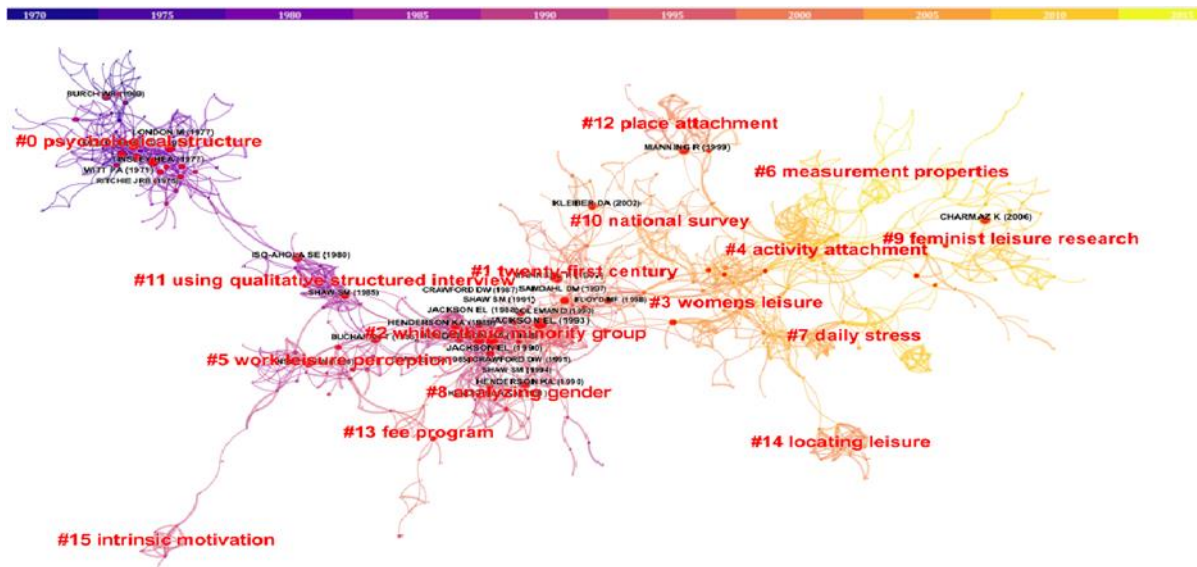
1970 1975 1980 1985 1990 1995 2000 2005 2010 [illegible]

BURCH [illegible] (1969)
LONDON M (1977)
#0 psychological structure
LINSEY HEA (1977)
WITT PA (1971)
RITCHIE JRB (1975)

#12 place attachment
MANNING R (1999)
#6 measurement properties
KLEIBER DA (2002)
#10 national survey
CHARMAZ K (2006)
#9 feminist leisure research
#4 activity attachment
ISO-AHOLA SE (1980)
#11 using qualitative structured interview
#1 twenty-first century
SAMDAHL DM (1997)
CRAWFORD DW (1987)
SHAW SM (1985)
SHAW SM (1991)
FLOYD MF (1998)
#3 womens leisure
JACKSON EL (1993)
JACKSON EL (1988)
COLEMAN D (1993)
HENDERSON KA (1988)
#2 white ethnic minority group
BUCHANAN T
#7 daily stress
#5 work-leisure perception
JACKSON EL (1990)
CRAWFORD DW (1991)
SHAW SM (1994)
HENDERSON KA (1993)
#8 analyzing gender
#13 fee program
#14 locating leisure
#15 intrinsic motivation